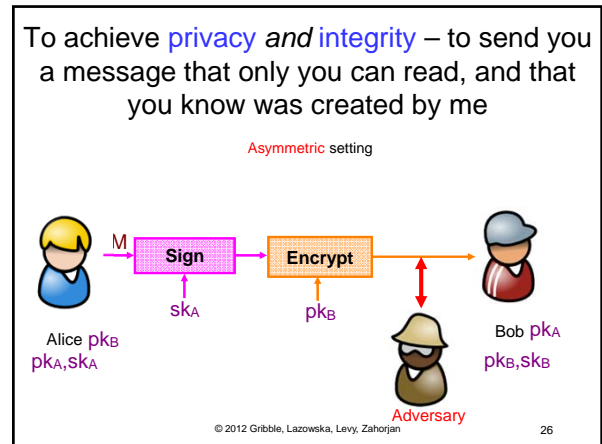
To achieve privacy *and* integrity – to send you a message that only you can read, and that you know was created by me

Asymmetric setting

M

Sign

Encrypt

$sk_A$

$pk_B$

Alice $pk_B$
$pk_A$,$sk_A$

Bob $pk_A$
$pk_B$,$sk_B$

Adversary

© 2012 Gribble, Lazowska, Levy, Zahorjan

26